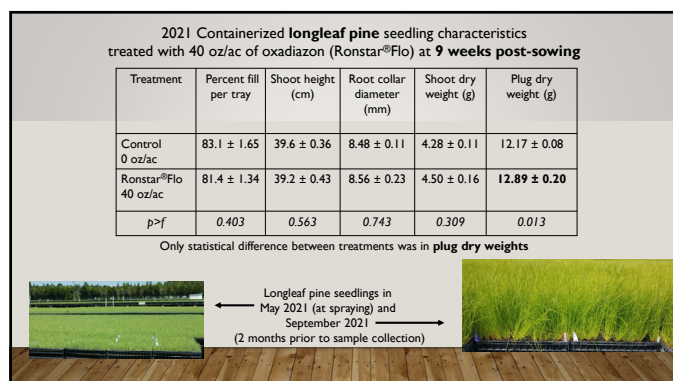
2021 Containerized **longleaf pine** seedling characteristics treated with 40 oz/ac of oxadiazon (Ronstar®Flo) at **9 weeks post-sowing**

| Treatment | Percent fill per tray | Shoot height (cm) | Root collar diameter (mm) | Shoot dry weight (g) | Plug dry weight (g) |
|---|---|---|---|---|---|
| Control 0 oz/ac | 83.1 ± 1.65 | 39.6 ± 0.36 | 8.48 ± 0.11 | 4.28 ± 0.11 | 12.17 ± 0.08 |
| Ronstar®Flo 40 oz/ac | 81.4 ± 1.34 | 39.2 ± 0.43 | 8.56 ± 0.23 | 4.50 ± 0.16 | **12.89 ± 0.20** |
| *p>f* | *0.403* | *0.563* | *0.743* | *0.309* | *0.013* |

Only statistical difference between treatments was in **plug dry weights**

Longleaf pine seedlings in May 2021 (at spraying) and September 2021 (2 months prior to sample collection)